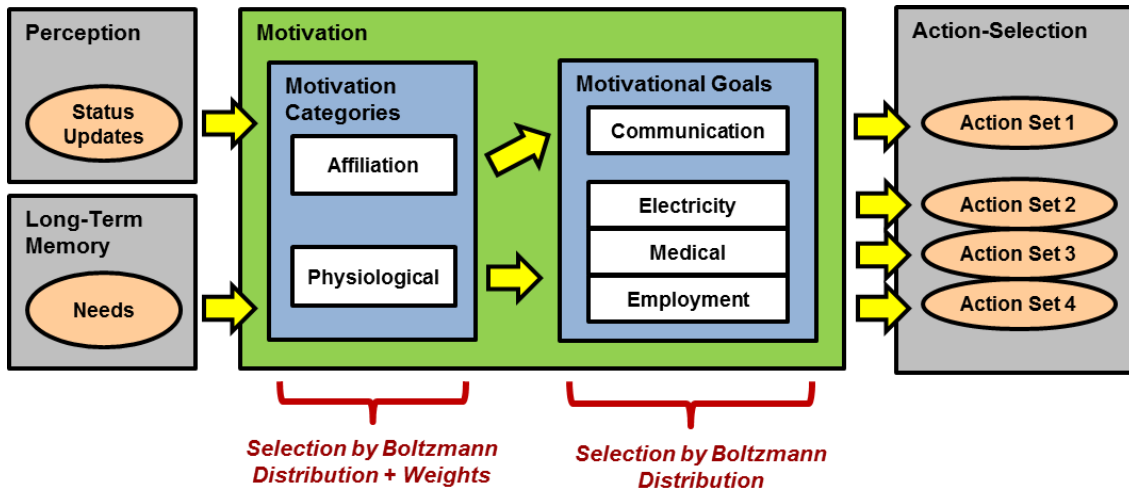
Perception

Status Updates

Long-Term Memory

Needs

Motivation

Motivation Categories

Affiliation

Physiological

Motivational Goals

Communication

Electricity

Medical

Employment

Action-Selection

Action Set 1

Action Set 2

Action Set 3

Action Set 4

Selection by Boltzmann Distribution + Weights

Selection by Boltzmann Distribution